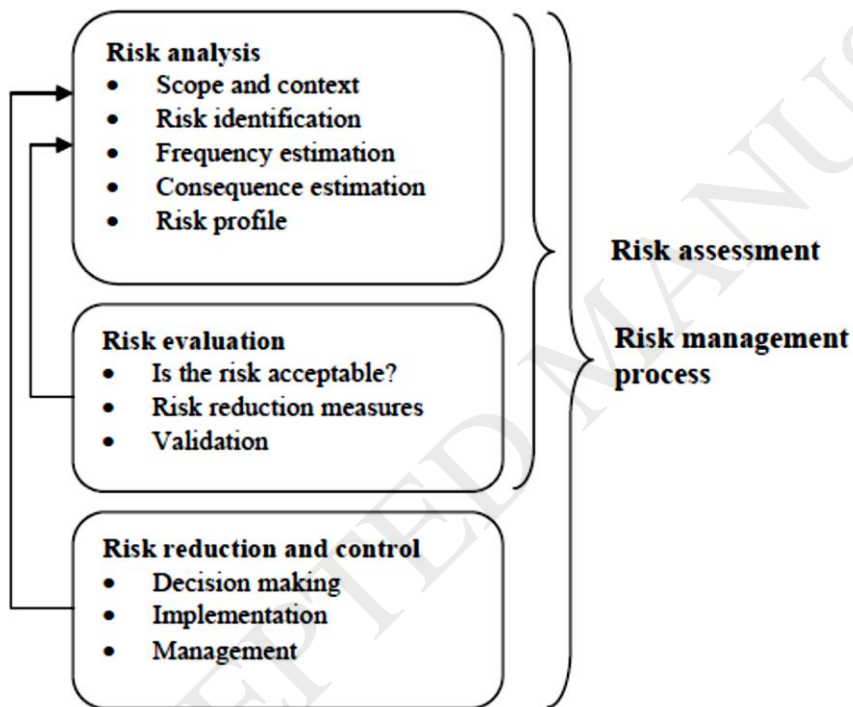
Risk analysis
- Scope and context
- Risk identification
- Frequency estimation
- Consequence estimation
- Risk profile

Risk evaluation
- Is the risk acceptable?
- Risk reduction measures
- Validation

Risk reduction and control
- Decision making
- Implementation
- Management

Risk assessment

Risk management process

ACCEPTED MANUS